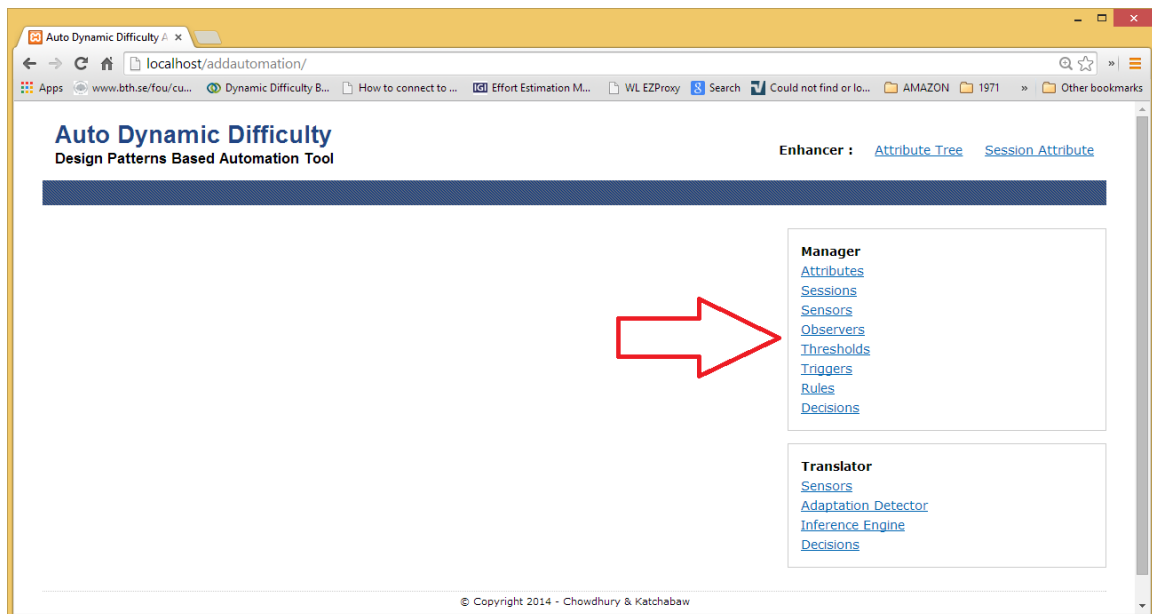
Auto Dynamic Difficulty A

localhost/addautomation/

Apps www.bth.se/fou/cu... Dynamic Difficulty B... How to connect to ... Effort Estimation M... WL EZProxy Search Could not find or lo... AMAZON 1971 » Other bookmarks

Auto Dynamic Difficulty
Design Patterns Based Automation Tool

Enhancer : Attribute Tree Session Attribute

Manager
Attributes
Sessions
Sensors
Observers
Thresholds
Triggers
Rules
Decisions

Translator
Sensors
Adaptation Detector
Inference Engine
Decisions

© Copyright 2014 - Chowdhury & Katchabaw